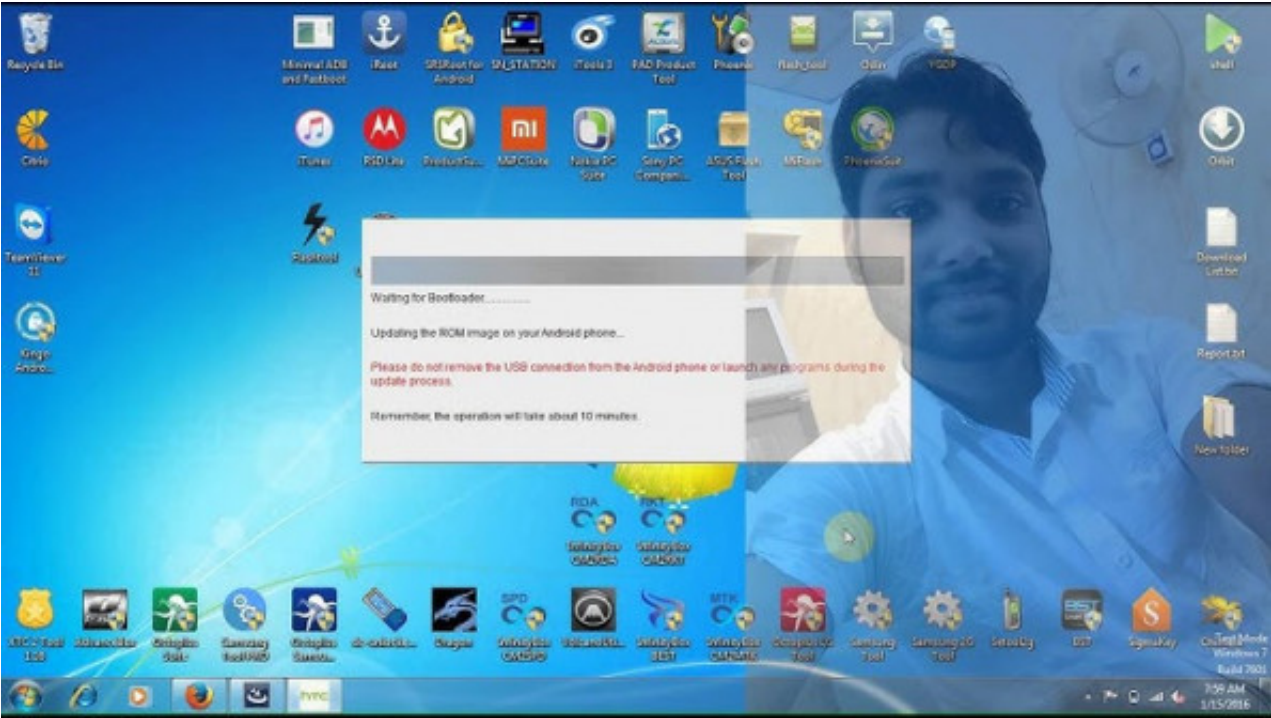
Recycle Bin

Minimal ADB and Fastboot

iRoot

SRSRoot for Android

SN_STATION

iTools 3

PAD Product Tool

Phoenix

flash_tool

Odin

YSDP

shell

Citrix

iTunes

RSD Lite

ProductSu...

MiPCSuite

Nokia PC Suite

Sony PC Compani...

ASUS Flash Tool

MiFlash

PhoenixSuit

Odin

TeamViewer 11

Flashtool

Download List.txt

Kingo Andro...

Report.txt

New folder

Waiting for Bootloader............

Updating the ROM image on your Android phone...

Please do not remove the USB connection from the Android phone or launch any programs during the update process.

Remember, the operation will take about 10 minutes.

RDA

RKT

InfinityBox CM2RDA

InfinityBox CM2RKT

SPD

MTK

ATF2 Tool 1.13

Volcano Box

Octoplus Suite

Samsung Tool PRO

Octoplus Samsu...

dc-unlocke...

Dragon

InfinityBox CM2SPD

VolcanoBo...

InfinityBox BEST

InfinityBox CM2MTK

Octoplus LG Tool

Samsung Tool

Samsung 2G Tool

SetoolZg

BST

SigmaKey

Test Mode Windows 7 Build 7601

7:59 AM 1/15/2016